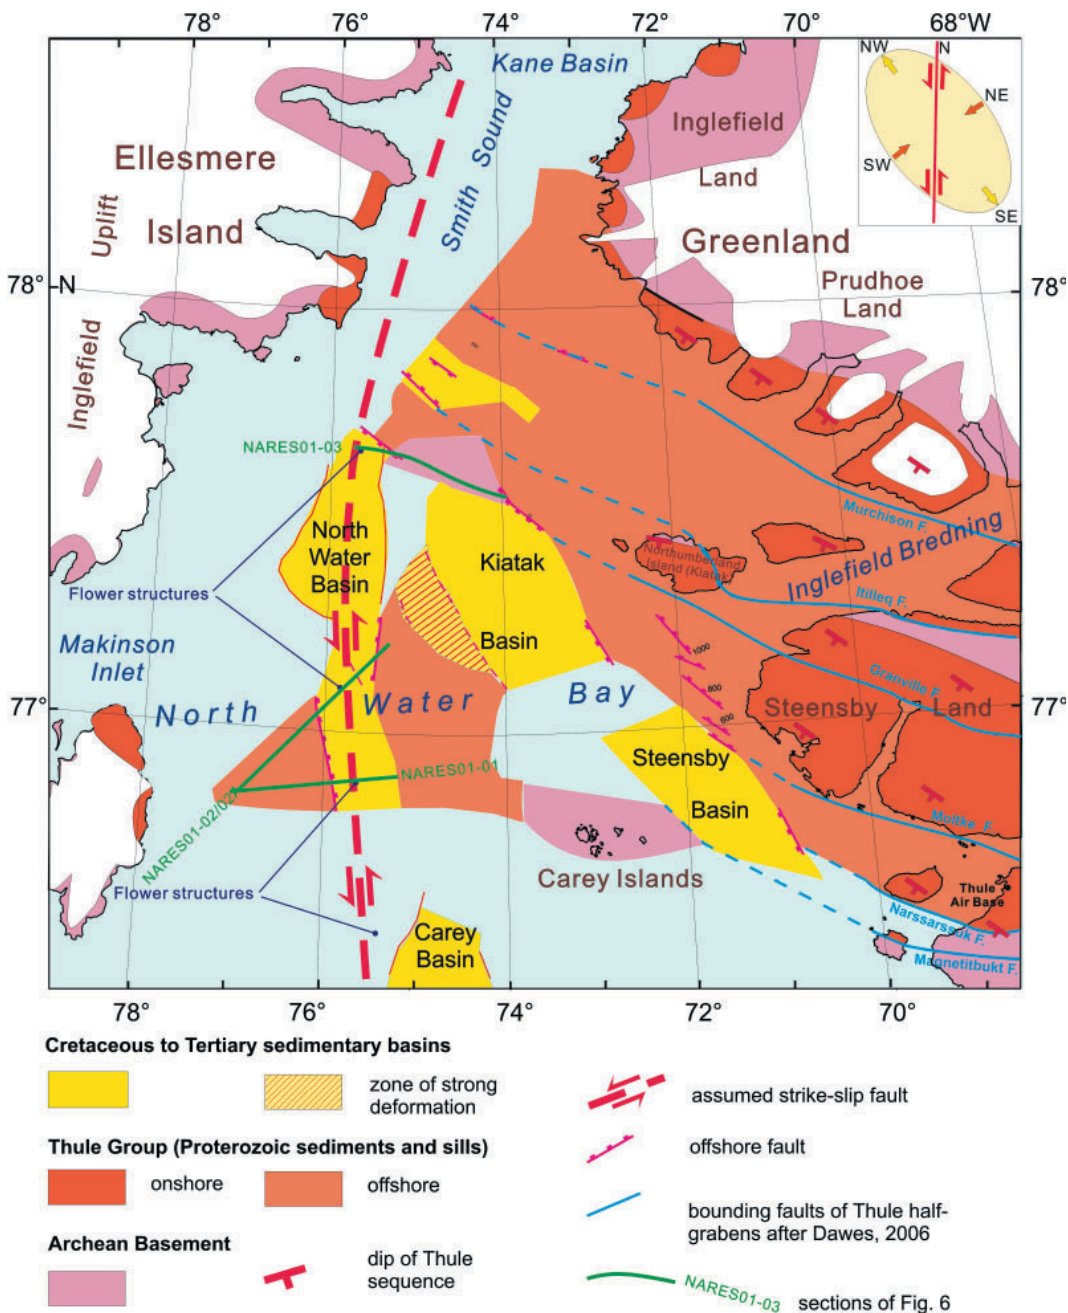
78° 76° 74° 72° 70° 68°W

Kane Basin

NW N NE SW SE

Ellesmere Island

Uplift

Smith Sound

Inglefield Land

Greenland

Prudhoe Land

78°N

78°

Inglefield

NARES01-03

North Water Basin

Kiatak Basin

Murchison F.

Northumberland Island (Kiatak)

Inglefield Bredning

Itilleq F.

Flower structures

Makinson Inlet

North Water Bay

Granville F.

1000

800

600

Steensby Land

77°

77°

NARES01-01

Steensby Basin

NARES01-02/02

Moltke F.

Flower structures

Carey Islands

Thule Air Base

Narssarssuk F.

Carey Basin

Magnetitbukt F.

78° 76° 74° 72° 70°

Cretaceous to Tertiary sedimentary basins

zone of strong deformation

assumed strike-slip fault

Thule Group (Proterozoic sediments and sills)

offshore fault

onshore

offshore

bounding faults of Thule half-grabens after Dawes, 2006

Archean Basement

dip of Thule sequence

NARES01-03 sections of Fig. 6